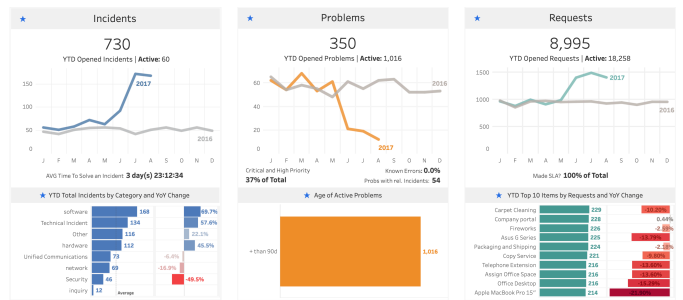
★ Incidents

730

YTD Opened Incidents | Active: 60

2017

2016

J F M A M J J A S O N D

AVG Time To Solve an Incident 3 day(s) 23:12:34

★ YTD Total Incidents by Category and YoY Change

| Category | Count | YoY Change |
|---|---|---|
| software | 168 | 69.7% |
| Technical Incident | 134 | 57.6% |
| Other | 116 | 23.1% |
| hardware | 112 | 45.5% |
| Unified Communications | 73 | -6.4% |
| network | 69 | -16.9% |
| Security | 46 | -49.5% |
| inquiry | 12 | |

Average

★ Problems

350

YTD Opened Problems | Active: 1,016

2016

2017

J F M A M J J A S O N D

Critical and High Priority 37% of Total

Known Errors: 0.0%

Probs with rel. Incidents: 54

★ Age of Active Problems

+ than 90d

1,016

★ Requests

8,995

YTD Opened Requests | Active: 18,258

2017

2016

J F M A M J J A S O N D

Made SLA? 100% of Total

★ YTD Top 10 Items by Requests and YoY Change

| Item | Requests | YoY Change |
|---|---|---|
| Carpet Cleaning | 229 | -10.20% |
| Company portal | 228 | 0.44% |
| Fireworks | 226 | -2.59% |
| Asus G Series | 225 | -15.73% |
| Packaging and Shipping | 224 | -2.18% |
| Copy Service | 221 | -9.80% |
| Telephone Extension | 216 | -13.60% |
| Assign Office Space | 216 | -13.60% |
| Office Desktop | 216 | -11.89% |
| Apple MacBook Pro 15" | 214 | -21.32% |